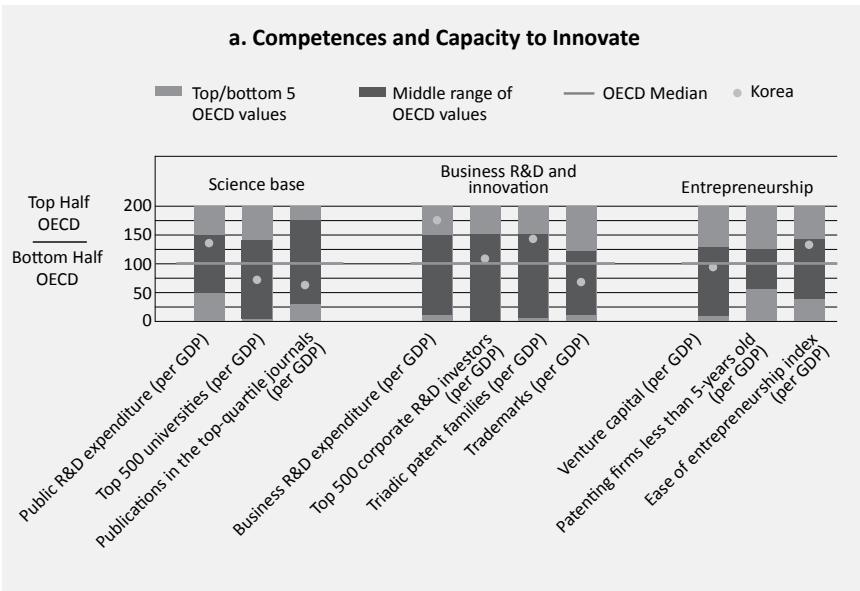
a. Competences and Capacity to Innovate

Top/bottom 5 OECD values

Middle range of OECD values

OECD Median

Korea

Top Half OECD

Bottom Half OECD

Science base

Business R&D and innovation

Entrepreneurship

200
150
100
50
0

Public R&D expenditure (per GDP)

Top 500 universities (per GDP)

Publications in the top-quartile journals (per GDP)

Business R&D expenditure (per GDP)

Top 500 corporate R&D investors (per GDP)

Triadic patent families (per GDP)

Trademarks (per GDP)

Venture capital (per GDP)

Patenting firms less than 5-years old (per GDP)

Ease of entrepreneurship index (per GDP)